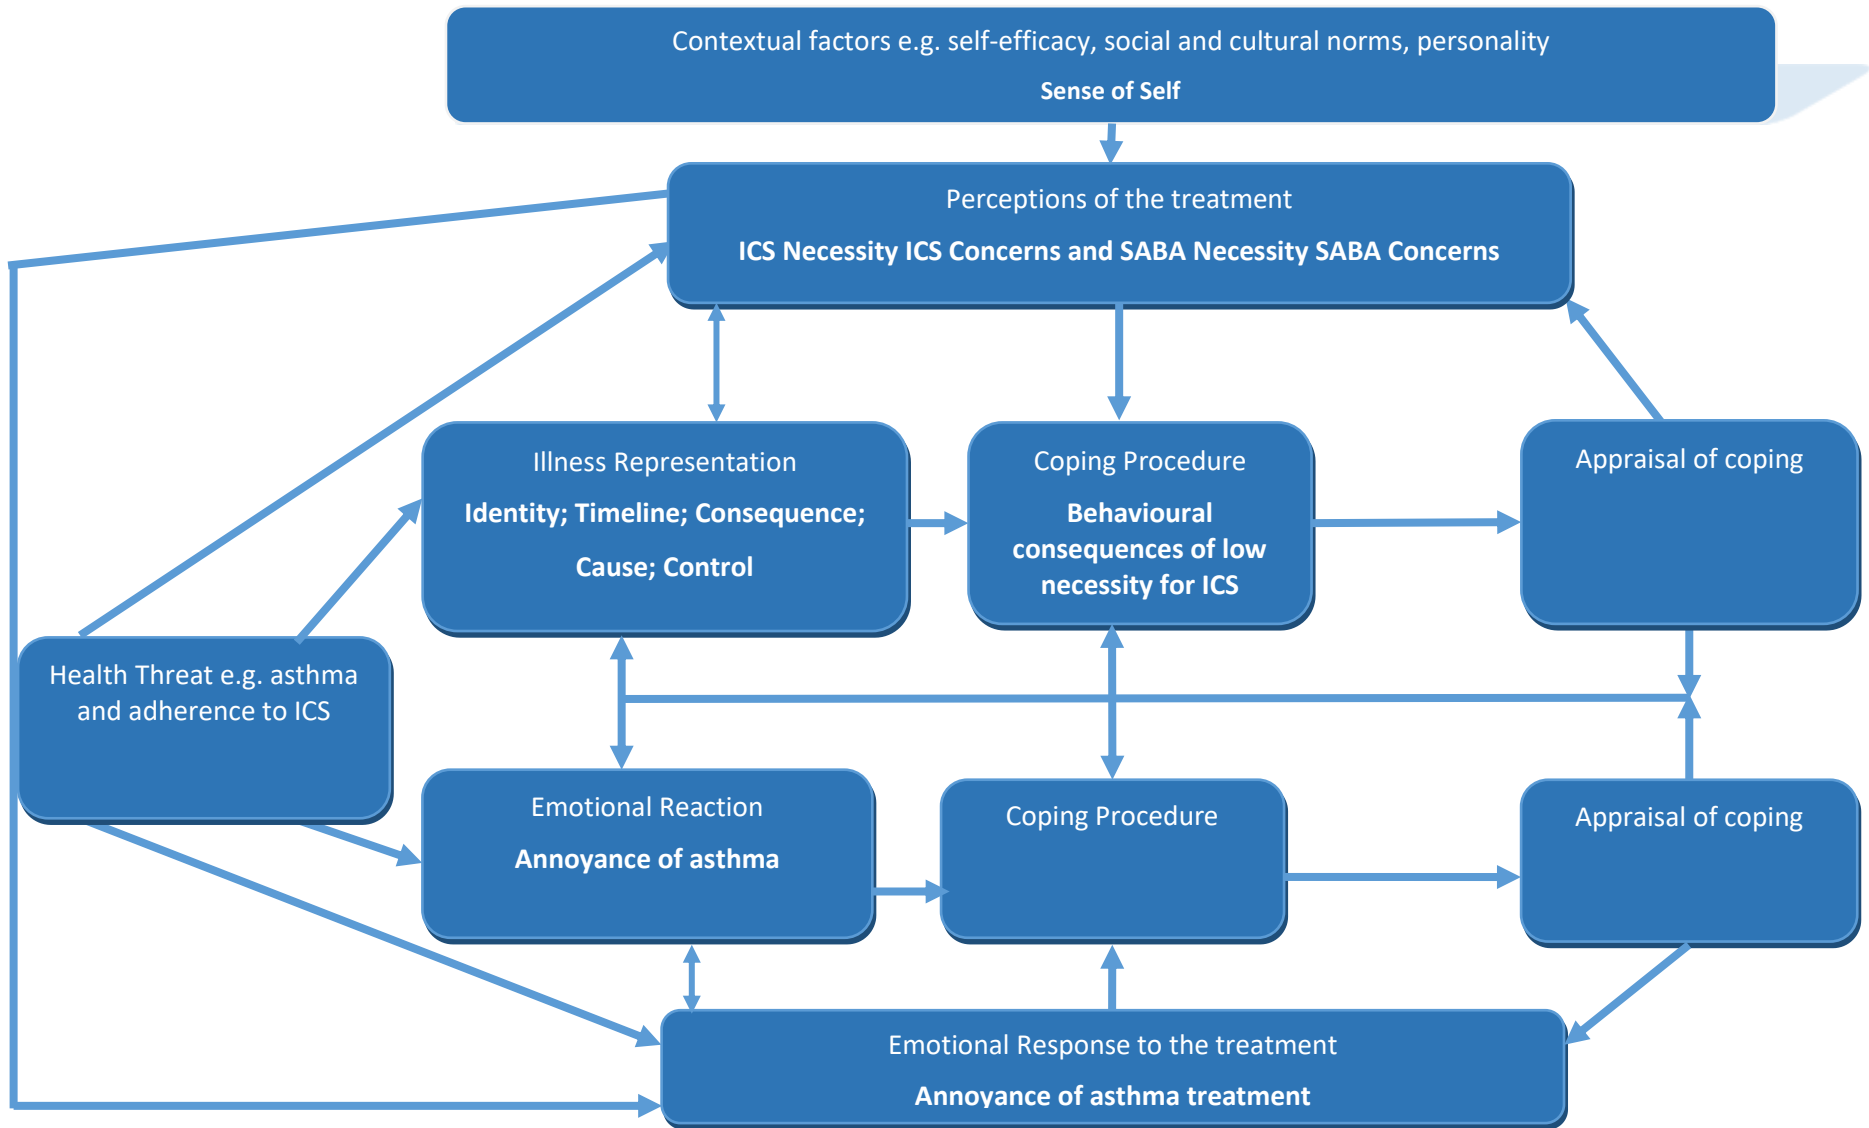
Contextual factors e.g. self-efficacy, social and cultural norms, personality

Sense of Self

Perceptions of the treatment

ICS Necessity ICS Concerns and SABA Necessity SABA Concerns

Illness Representation

Identity; Timeline; Consequence; Cause; Control

Coping Procedure

Behavioural consequences of low necessity for ICS

Appraisal of coping

Health Threat e.g. asthma and adherence to ICS

Emotional Reaction

Annoyance of asthma

Coping Procedure

Appraisal of coping

Emotional Response to the treatment

Annoyance of asthma treatment